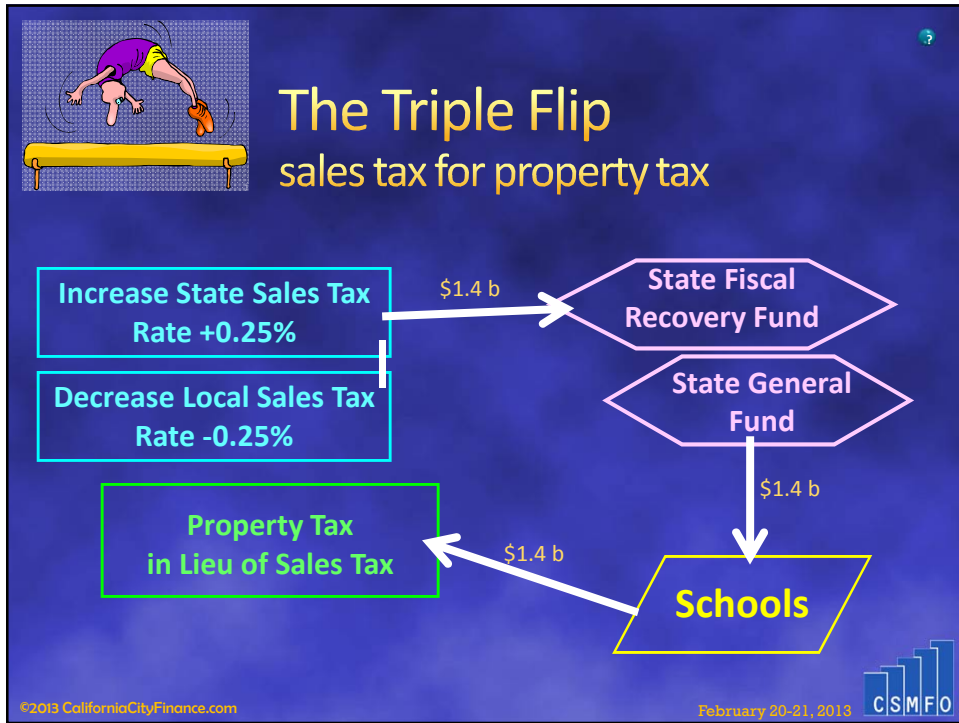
The Triple Flip
sales tax for property tax

Increase State Sales Tax Rate +0.25%

Decrease Local Sales Tax Rate -0.25%

$1.4 b

State Fiscal Recovery Fund

State General Fund

$1.4 b

Property Tax in Lieu of Sales Tax

$1.4 b

Schools

©2013 CaliforniaCityFinance.com

February 20-21, 2013

CSMFO